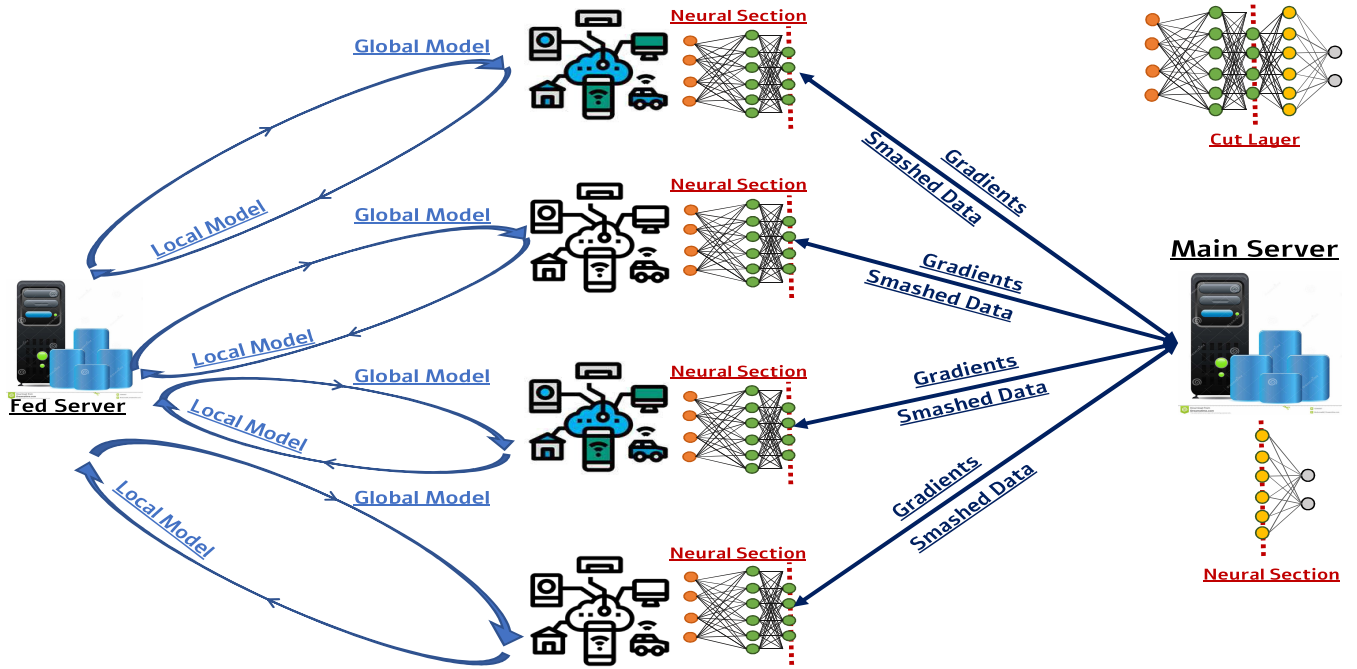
Global Model

Neural Section

Cut Layer

Gradients

Smashed Data

Local Model

Global Model

Neural Section

Gradients

Smashed Data

Main Server

Local Model

Fed Server

Global Model

Neural Section

Gradients

Smashed Data

Local Model

Global Model

Gradients

Smashed Data

Local Model

Neural Section

Neural Section